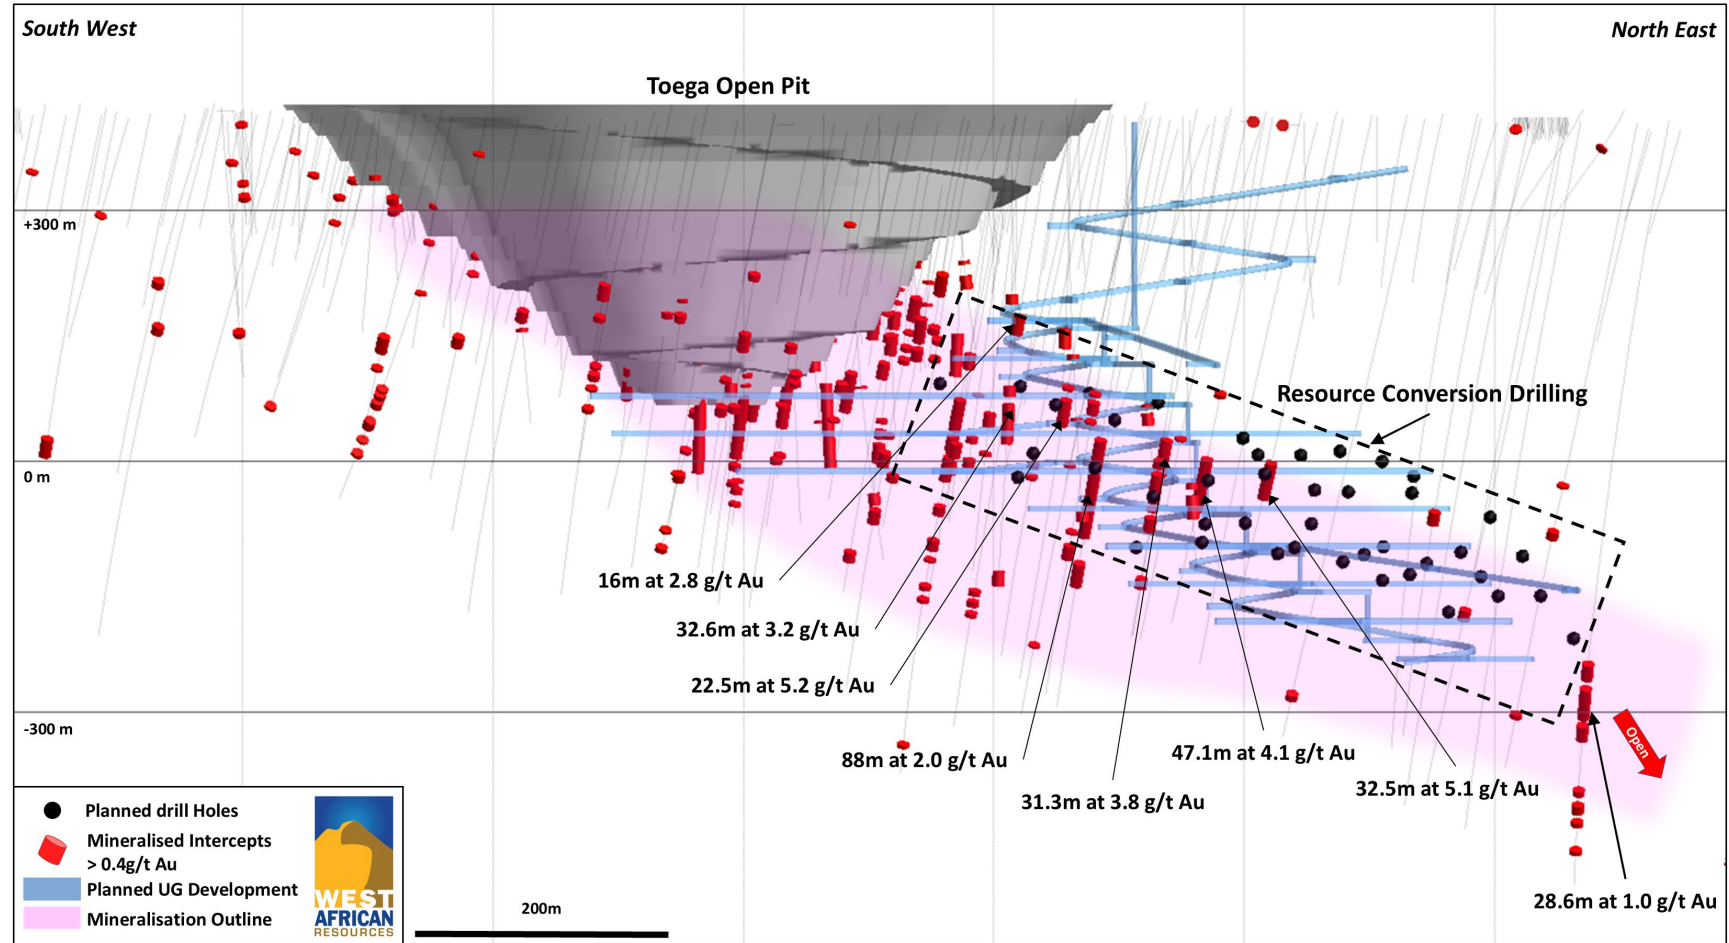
South West

North East

Toega Open Pit

+300 m

0 m

-300 m

Resource Conversion Drilling

16m at 2.8 g/t Au

32.6m at 3.2 g/t Au

22.5m at 5.2 g/t Au

88m at 2.0 g/t Au

31.3m at 3.8 g/t Au

47.1m at 4.1 g/t Au

32.5m at 5.1 g/t Au

28.6m at 1.0 g/t Au

Open

Planned drill Holes

Mineralised Intercepts > 0.4g/t Au

Planned UG Development

Mineralisation Outline

WEST AFRICAN RESOURCES

200m